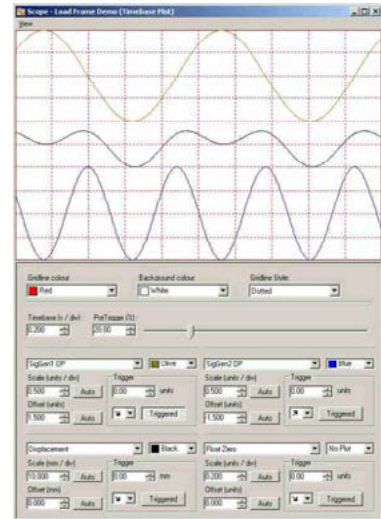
Scope - Load Frame Demo (Timebase Plot)
View

Gridline colour
Red
Background colour
White
Gridline Style
Dotted

Timebase (s / div)
0.200
PreTrigger (%)
30.00

SigGen1 OP
Olive
Scale (units / div)
0.500
Auto
Trigger
0.00
units
Offset (units)
1.500
Auto
Triggered

SigGen2 OP
Blue
Scale (units / div)
0.500
Auto
Trigger
0.00
units
Offset (units)
1.500
Auto
Triggered

Displacement
Black
Scale (mm / div)
10.000
Auto
Trigger
0.00
mm
Offset (mm)
0.000
Auto
Triggered

Float Zero
No Plot
Scale (units / div)
0.200
Auto
Trigger
0.00
units
Offset (units)
0.000
Auto
Triggered